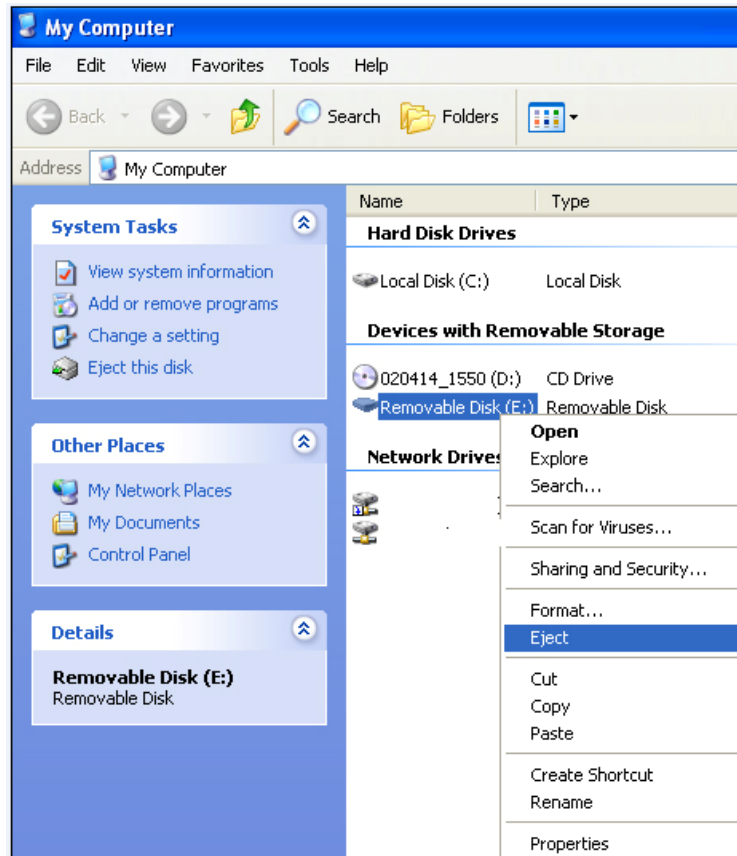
My Computer

File Edit View Favorites Tools Help

Back Search Folders

Address My Computer

System Tasks

View system information
Add or remove programs
Change a setting
Eject this disk

Other Places

My Network Places
My Documents
Control Panel

Details

Removable Disk (E:)
Removable Disk

| Name | Type |
|---|---|
| **Hard Disk Drives** | |
| Local Disk (C:) | Local Disk |
| **Devices with Removable Storage** | |
| 020414_1550 (D:) | CD Drive |
| Removable Disk (E:) | Removable Disk |
| **Network Drives** | |

Open
Explore
Search...
Scan for Viruses...
Sharing and Security...
Format...
Eject
Cut
Copy
Paste
Create Shortcut
Rename
Properties